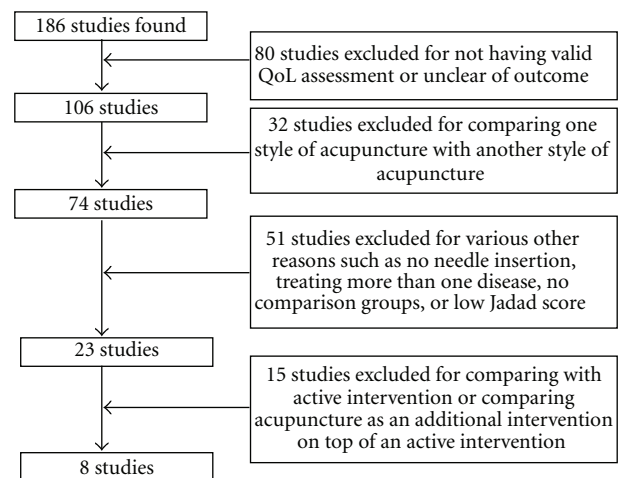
186 studies found

80 studies excluded for not having valid QoL assessment or unclear of outcome

106 studies

32 studies excluded for comparing one style of acupuncture with another style of acupuncture

74 studies

51 studies excluded for various other reasons such as no needle insertion, treating more than one disease, no comparison groups, or low Jadad score

23 studies

15 studies excluded for comparing with active intervention or comparing acupuncture as an additional intervention on top of an active intervention

8 studies